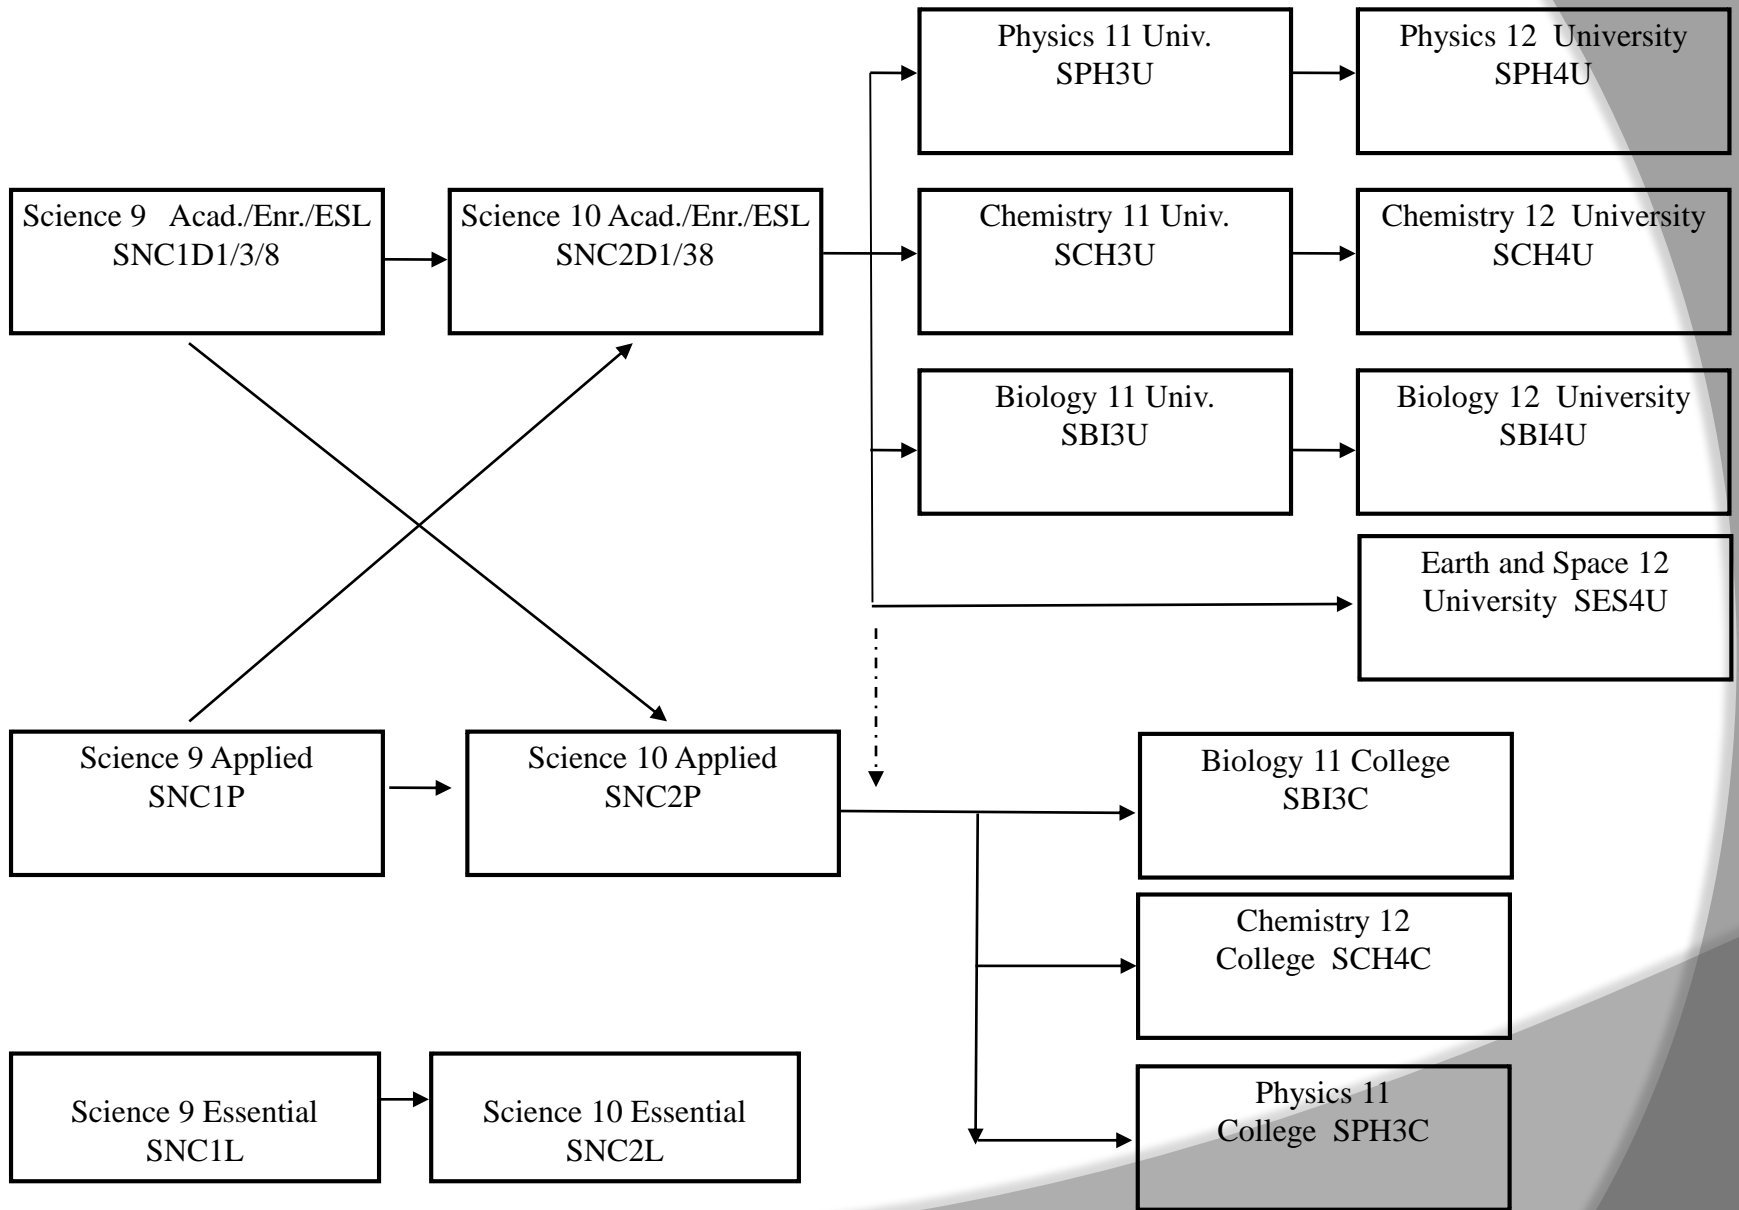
Physics 11 Univ.
SPH3U

Physics 12 University
SPH4U

Science 9 Acad./Enr./ESL
SNC1D1/3/8

Science 10 Acad./Enr./ESL
SNC2D1/38

Chemistry 11 Univ.
SCH3U

Chemistry 12 University
SCH4U

Biology 11 Univ.
SBI3U

Biology 12 University
SBI4U

Earth and Space 12
University SES4U

Science 9 Applied
SNC1P

Science 10 Applied
SNC2P

Biology 11 College
SBI3C

Chemistry 12
College SCH4C

Science 9 Essential
SNC1L

Science 10 Essential
SNC2L

Physics 11
College SPH3C